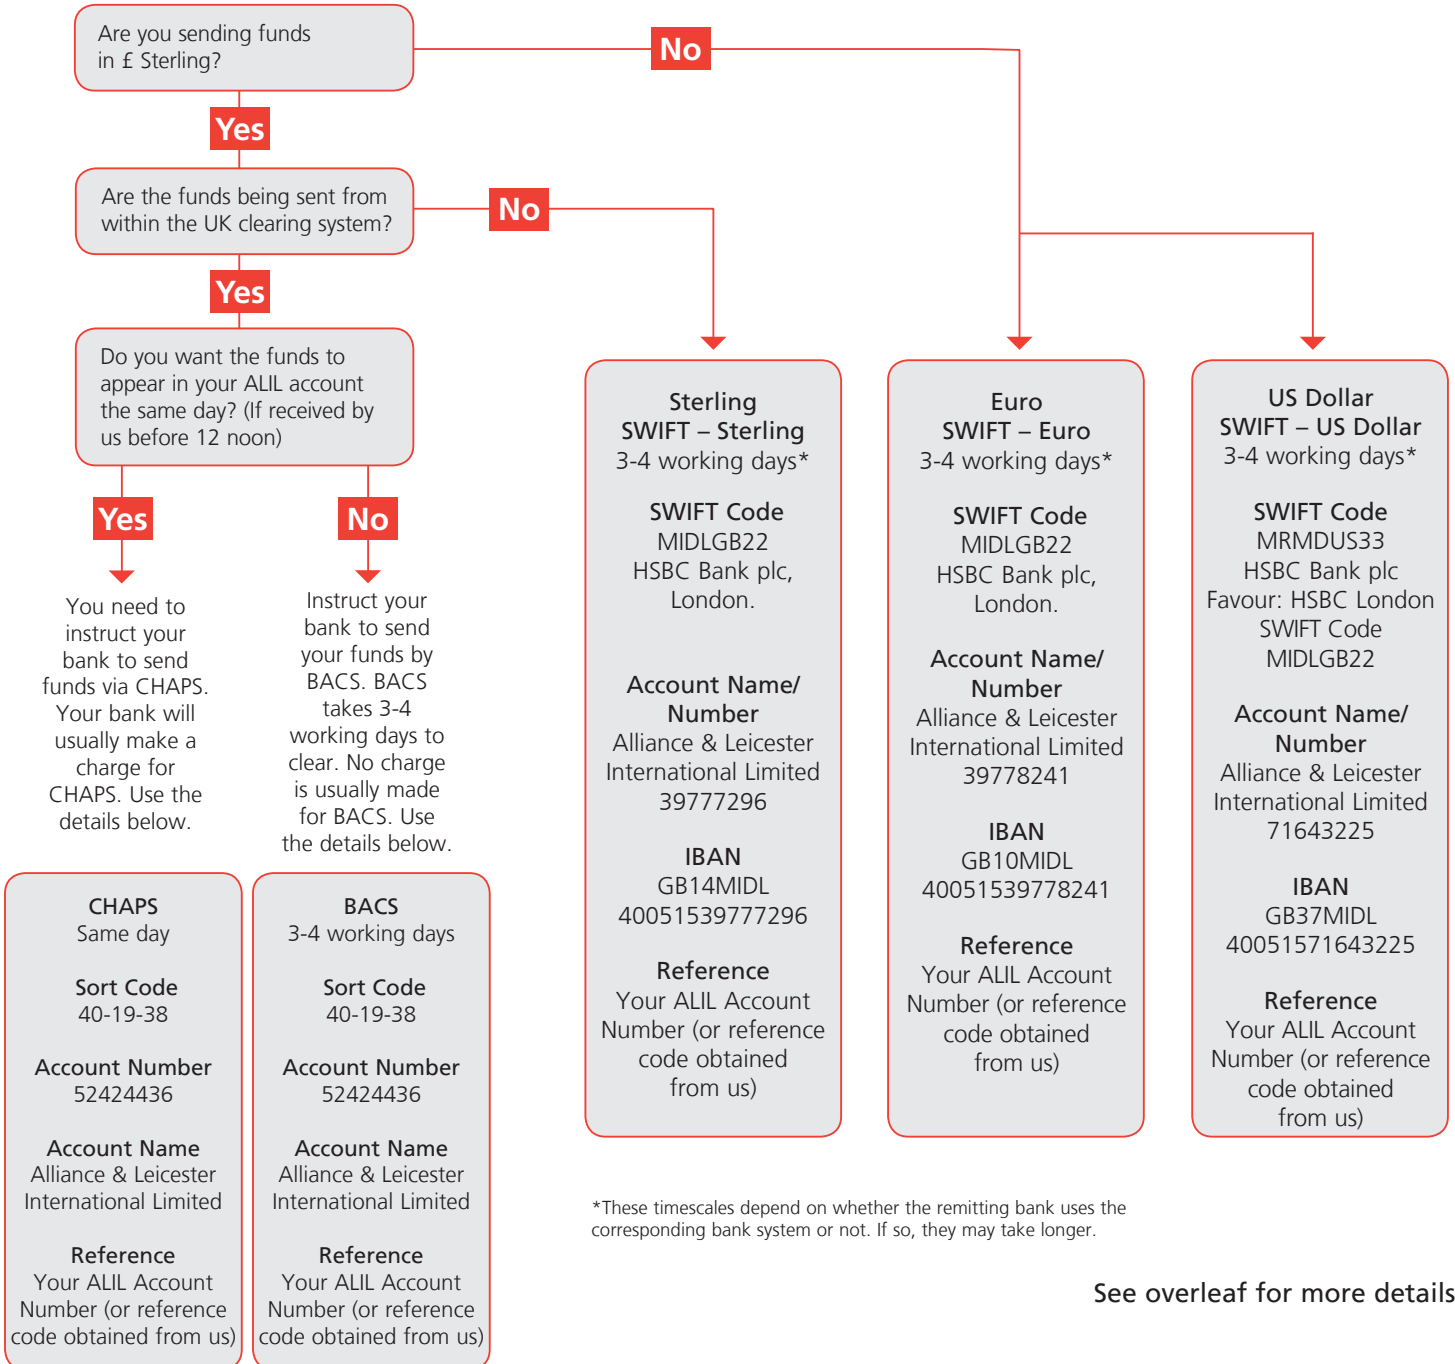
Are you sending funds in £ Sterling?

No

Yes

Are the funds being sent from within the UK clearing system?

No

Yes

Do you want the funds to appear in your ALIL account the same day? (If received by us before 12 noon)

Yes

No

You need to instruct your bank to send funds via CHAPS. Your bank will usually make a charge for CHAPS. Use the details below.

Instruct your bank to send your funds by BACS. BACS takes 3-4 working days to clear. No charge is usually made for BACS. Use the details below.

CHAPS
Same day

Sort Code
40-19-38

Account Number
52424436

Account Name
Alliance & Leicester International Limited

Reference
Your ALIL Account Number (or reference code obtained from us)

BACS
3-4 working days

Sort Code
40-19-38

Account Number
52424436

Account Name
Alliance & Leicester International Limited

Reference
Your ALIL Account Number (or reference code obtained from us)

Sterling
SWIFT – Sterling
3-4 working days*

SWIFT Code
MIDLGB22
HSBC Bank plc, London.

Account Name/ Number
Alliance & Leicester International Limited
39777296

IBAN
GB14MIDL 40051539777296

Reference
Your ALIL Account Number (or reference code obtained from us)

Euro
SWIFT – Euro
3-4 working days*

SWIFT Code
MIDLGB22
HSBC Bank plc, London.

Account Name/ Number
Alliance & Leicester International Limited
39778241

IBAN
GB10MIDL 40051539778241

Reference
Your ALIL Account Number (or reference code obtained from us)

US Dollar
SWIFT – US Dollar
3-4 working days*

SWIFT Code
MRMDUS33
HSBC Bank plc
Favour: HSBC London
SWIFT Code
MIDLGB22

Account Name/ Number
Alliance & Leicester International Limited
71643225

IBAN
GB37MIDL 40051571643225

Reference
Your ALIL Account Number (or reference code obtained from us)

*These timescales depend on whether the remitting bank uses the corresponding bank system or not. If so, they may take longer.

See overleaf for more details